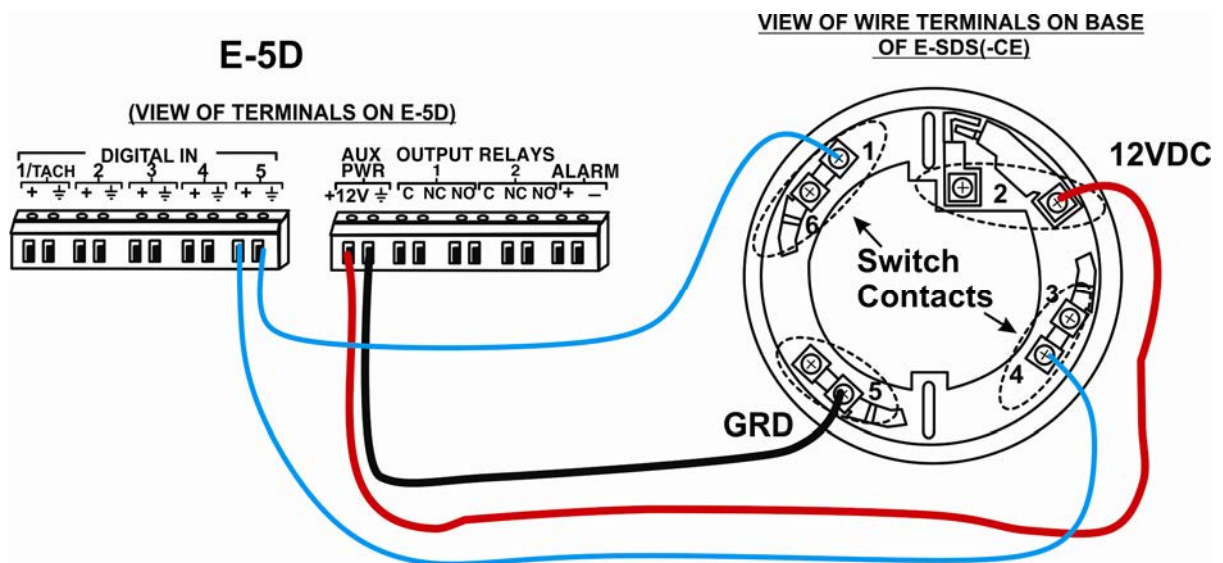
E-5D

(VIEW OF TERMINALS ON E-5D)

DIGITAL IN

1/TACH 2 3 4 5

+ ⏚ + ⏚ + ⏚ + ⏚ + ⏚

AUX PWR

+12V ⏚

OUTPUT RELAYS

1 2

C NC NO C NC NO

ALARM

+ –

VIEW OF WIRE TERMINALS ON BASE OF E-SDS(-CE)

1

2

3

4

5

6

12VDC

Switch Contacts

GRD